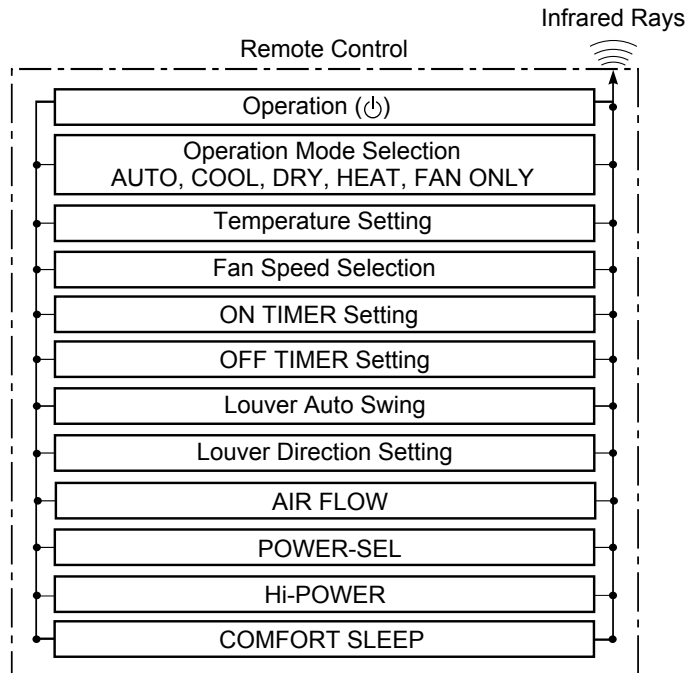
Infrared Rays

Remote Control

Operation (⏻)

Operation Mode Selection
AUTO, COOL, DRY, HEAT, FAN ONLY

Temperature Setting

Fan Speed Selection

ON TIMER Setting

OFF TIMER Setting

Louver Auto Swing

Louver Direction Setting

AIR FLOW

POWER-SEL

Hi-POWER

COMFORT SLEEP